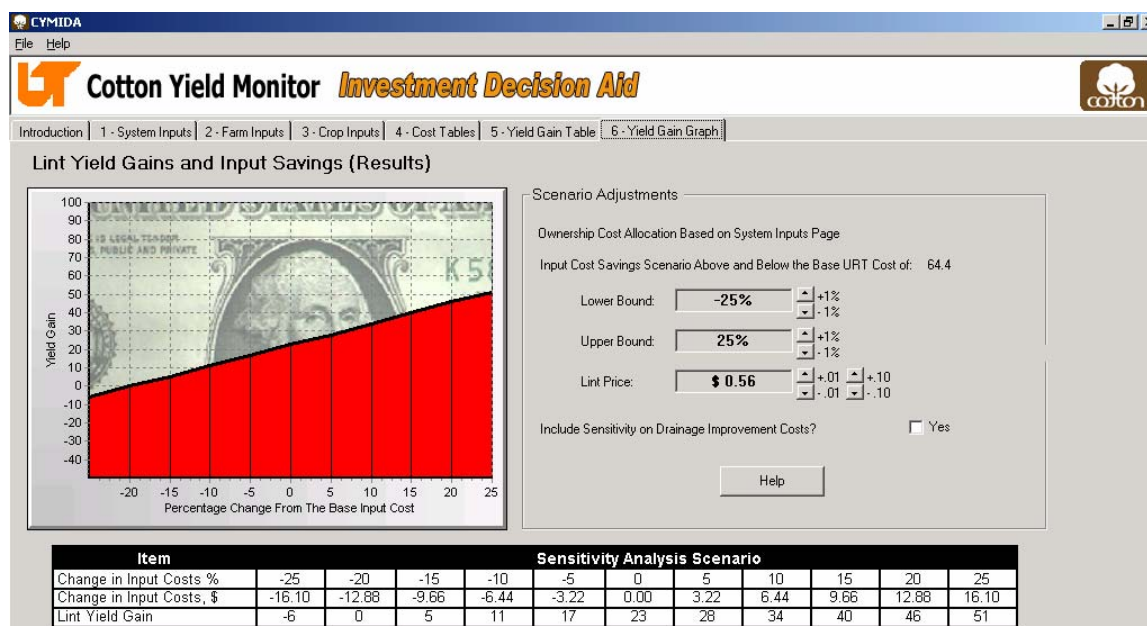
CYMIDA
File Help

Cotton Yield Monitor Investment Decision Aid

cotton

Introduction | 1 - System Inputs | 2 - Farm Inputs | 3 - Crop Inputs | 4 - Cost Tables | 5 - Yield Gain Table | 6 - Yield Gain Graph

Lint Yield Gains and Input Savings (Results)

100
90
80
70
60
50
40
30
20
10
0
-10
-20
-30
-40
Yield Gain
-20 -15 -10 -5 0 5 10 15 20 25
Percentage Change From The Base Input Cost

Scenario Adjustments

Ownership Cost Allocation Based on System Inputs Page

Input Cost Savings Scenario Above and Below the Base URT Cost of: 64.4

Lower Bound: -25% +1% -1%

Upper Bound: 25% +1% -1%

Lint Price: $ 0.56 +.01 -.01 +.10 -.10

Include Sensitivity on Drainage Improvement Costs? Yes

Help

| Item | Sensitivity Analysis Scenario | | | | | | | | | | |
|---|---|---|---|---|---|---|---|---|---|---|---|
| Change in Input Costs % | -25 | -20 | -15 | -10 | -5 | 0 | 5 | 10 | 15 | 20 | 25 |
| Change in Input Costs, $ | -16.10 | -12.88 | -9.66 | -6.44 | -3.22 | 0.00 | 3.22 | 6.44 | 9.66 | 12.88 | 16.10 |
| Lint Yield Gain | -6 | 0 | 5 | 11 | 17 | 23 | 28 | 34 | 40 | 46 | 51 |